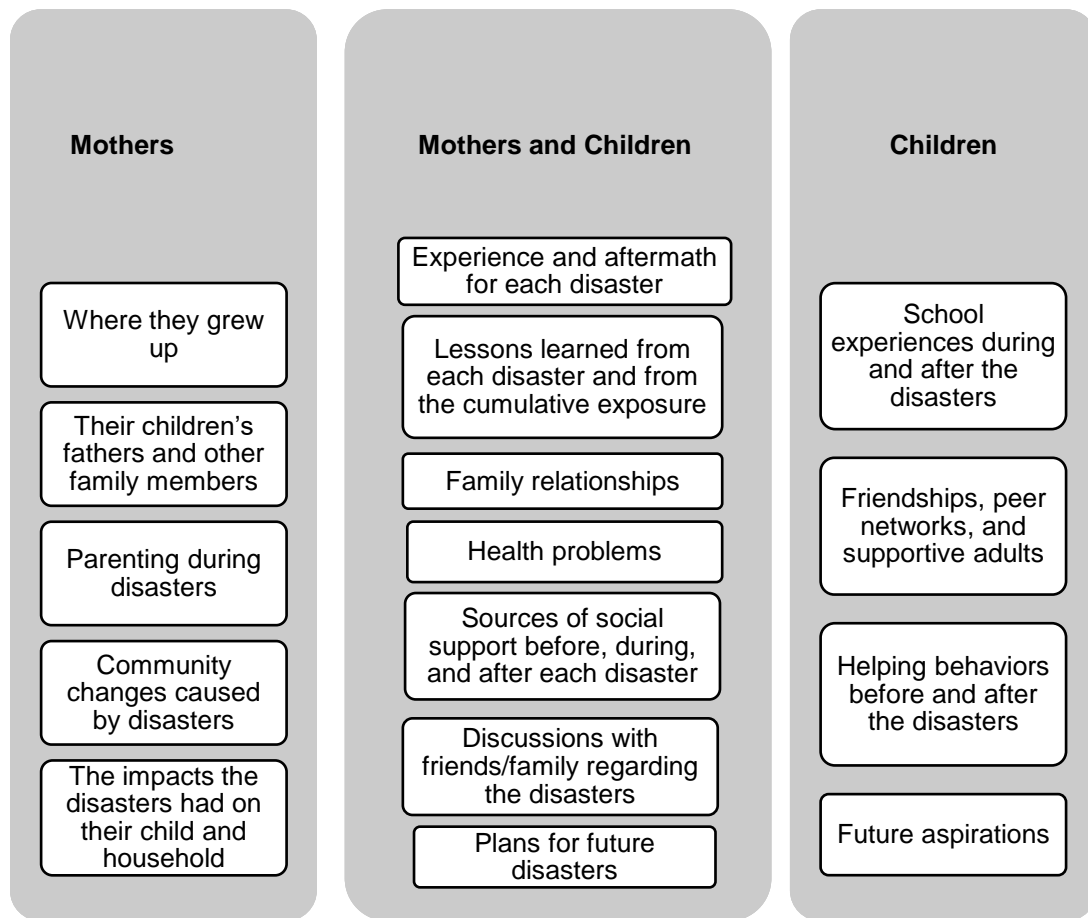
Mothers

Where they grew up

Their children's fathers and other family members

Parenting during disasters

Community changes caused by disasters

The impacts the disasters had on their child and household

Mothers and Children

Experience and aftermath for each disaster

Lessons learned from each disaster and from the cumulative exposure

Family relationships

Health problems

Sources of social support before, during, and after each disaster

Discussions with friends/family regarding the disasters

Plans for future disasters

Children

School experiences during and after the disasters

Friendships, peer networks, and supportive adults

Helping behaviors before and after the disasters

Future aspirations